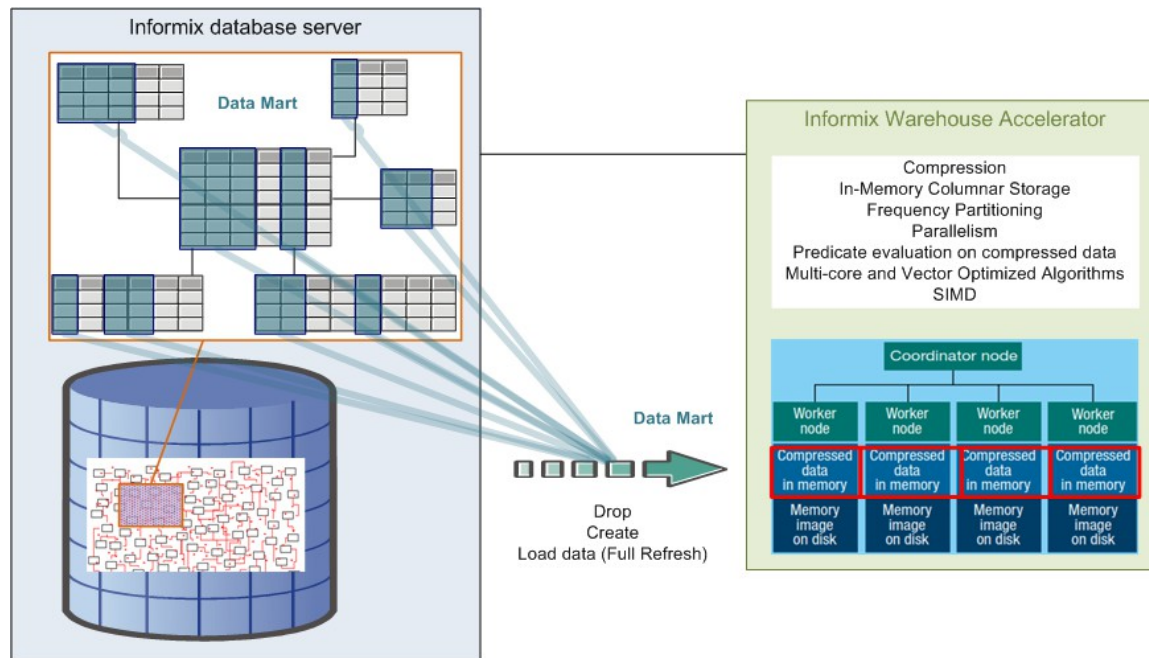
Informix database server

Data Mart

Data Mart

Drop
Create
Load data (Full Refresh)

Informix Warehouse Accelerator

Compression
In-Memory Columnar Storage
Frequency Partitioning
Parallelism
Predicate evaluation on compressed data
Multi-core and Vector Optimized Algorithms
SIMD

Coordinator node

Worker node

Worker node

Worker node

Worker node

Compressed data in memory

Compressed data in memory

Compressed data in memory

Compressed data in memory

Memory image on disk

Memory image on disk

Memory image on disk

Memory image on disk